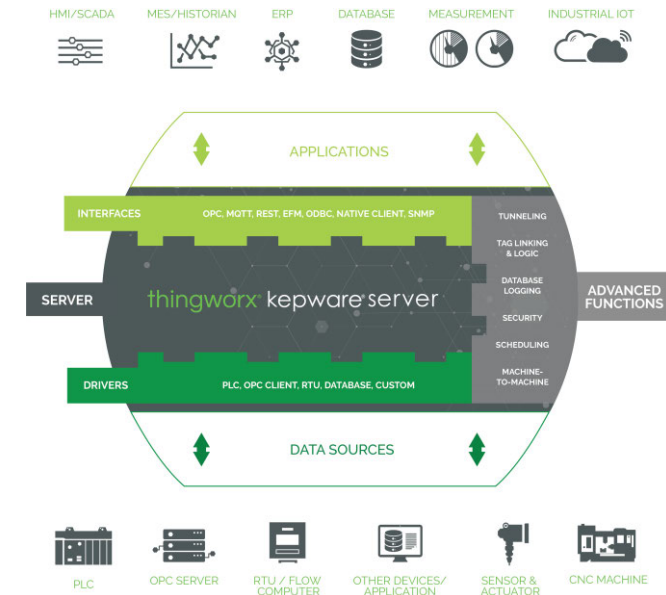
HMI/SCADA

MES/HISTORIAN

ERP

DATABASE

MEASUREMENT

INDUSTRIAL IOT

APPLICATIONS

INTERFACES

OPC, MQTT, REST, EFM, ODBC, NATIVE CLIENT, SNMP

TUNNELING

TAG LINKING & LOGIC

SERVER

thingworx kepware server

DATABASE LOGGING

ADVANCED FUNCTIONS

SECURITY

SCHEDULING

DRIVERS

PLC, OPC CLIENT, RTU, DATABASE, CUSTOM

MACHINE-TO-MACHINE

DATA SOURCES

PLC

OPC SERVER

RTU / FLOW COMPUTER

OTHER DEVICES/ APPLICATION

SENSOR & ACTUATOR

CNC MACHINE